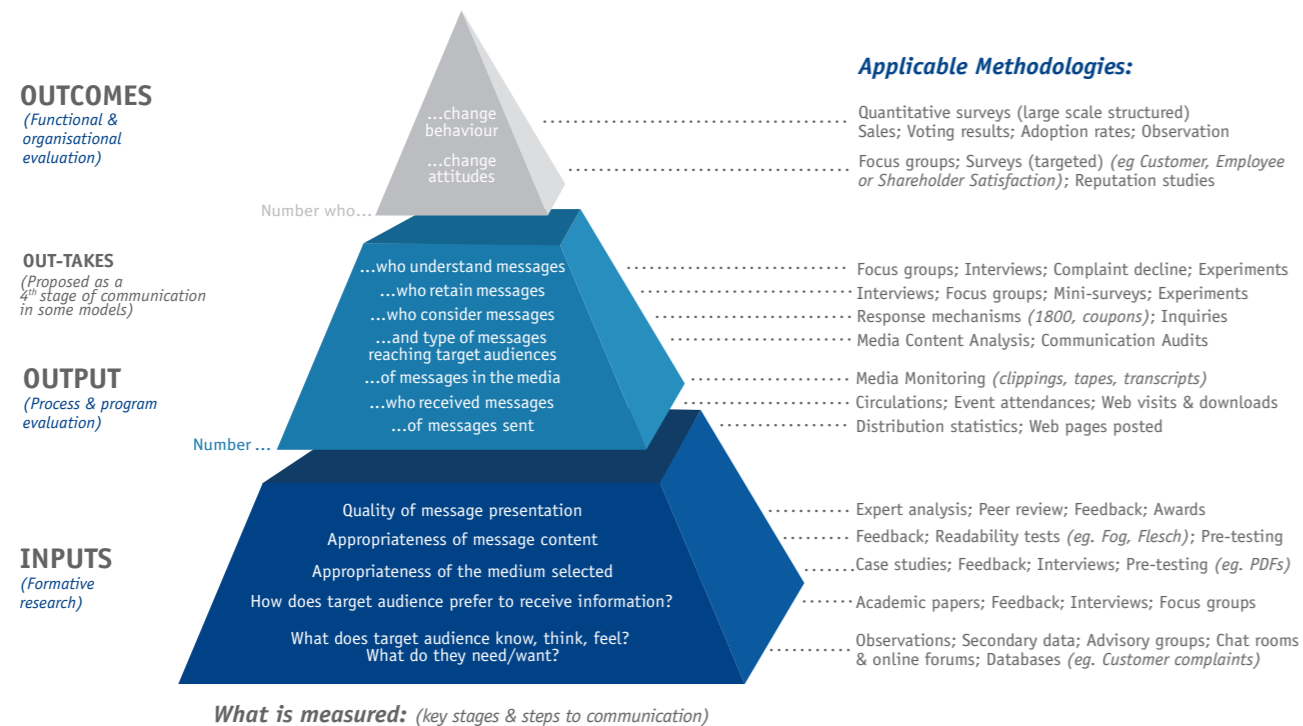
OUTCOMES
(Functional & organisational evaluation)

OUT-TAKES
(Proposed as a $4^{th}$ stage of communication in some models)

OUTPUT
(Process & program evaluation)

INPUTS
(Formative research)

...change behaviour
...change attitudes
Number who...

...who understand messages
...who retain messages
...who consider messages
...and type of messages reaching target audiences
...of messages in the media
...who received messages
...of messages sent
Number ...

Quality of message presentation
Appropriateness of message content
Appropriateness of the medium selected
How does target audience prefer to receive information?
What does target audience know, think, feel? What do they need/want?

Applicable Methodologies:

Quantitative surveys (large scale structured)
Sales; Voting results; Adoption rates; Observation
Focus groups; Surveys (targeted) (eg Customer, Employee or Shareholder Satisfaction); Reputation studies
Focus groups; Interviews; Complaint decline; Experiments
Interviews; Focus groups; Mini-surveys; Experiments
Response mechanisms (1800, coupons); Inquiries
Media Content Analysis; Communication Audits
Media Monitoring (clippings, tapes, transcripts)
Circulations; Event attendances; Web visits & downloads
Distribution statistics; Web pages posted
Expert analysis; Peer review; Feedback; Awards
Feedback; Readability tests (eg. Fog, Flesch); Pre-testing
Case studies; Feedback; Interviews; Pre-testing (eg. PDFs)
Academic papers; Feedback; Interviews; Focus groups
Observations; Secondary data; Advisory groups; Chat rooms & online forums; Databases (eg. Customer complaints)

What is measured: (key stages & steps to communication)